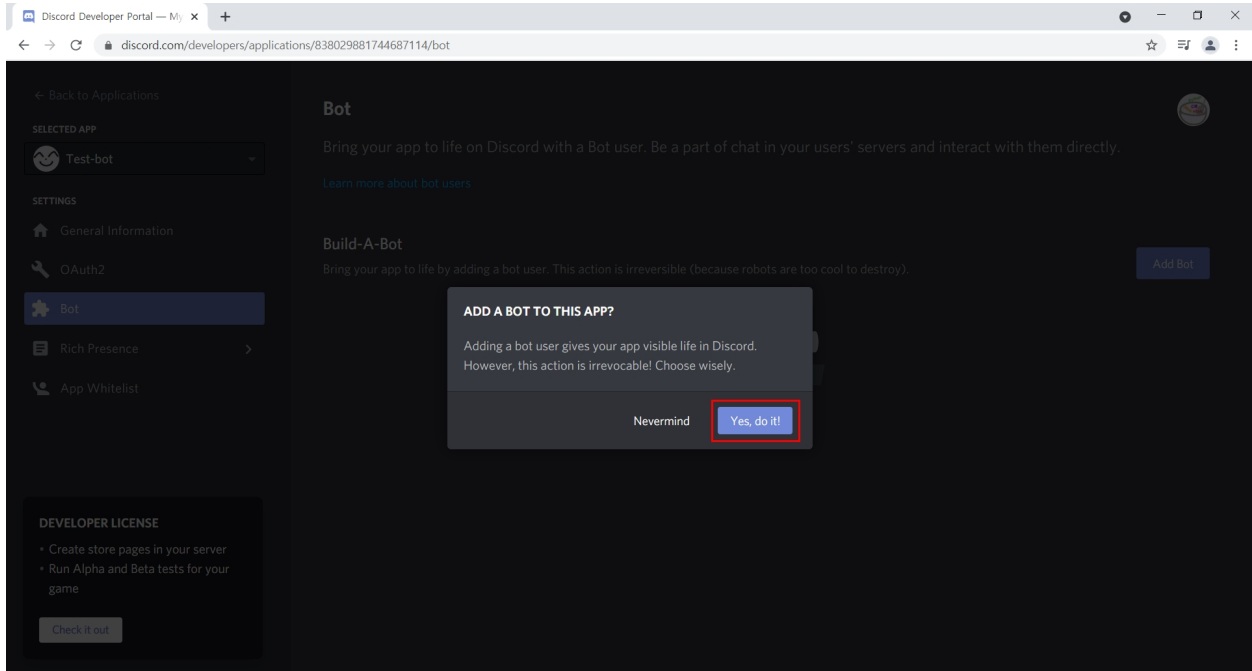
Discord Developer Portal — My

discord.com/developers/applications/838029881744687114/bot

← Back to Applications

SELECTED APP

Test-bot

SETTINGS

General Information

OAuth2

Bot

Rich Presence

App Whitelist

DEVELOPER LICENSE

• Create store pages in your server
• Run Alpha and Beta tests for your game

Check it out

Bot

Bring your app to life on Discord with a Bot user. Be a part of chat in your users' servers and interact with them directly.

Learn more about bot users

Build-A-Bot

Bring your app to life by adding a bot user. This action is irreversible (because robots are too cool to destroy).

Add Bot

ADD A BOT TO THIS APP?

Adding a bot user gives your app visible life in Discord. However, this action is irrevocable! Choose wisely.

Nevermind

Yes, do it!